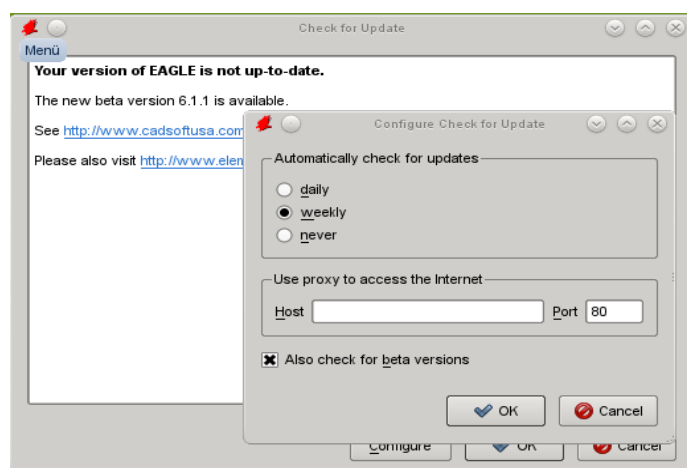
Check for Update

Menü

Your version of EAGLE is not up-to-date.

The new beta version 6.1.1 is available.

See http://www.cadsoftusa.com

Please also visit http://www.elem

Configure Check for Update

Automatically check for updates

daily

weekly

never

Use proxy to access the Internet

Host

Port 80

Also check for beta versions

OK

Cancel

Configure

OK

Cancel